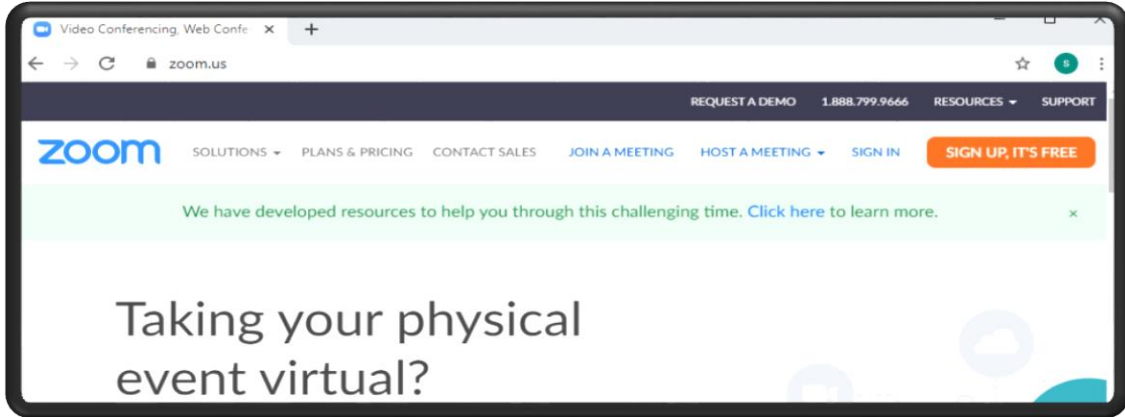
Video Conferencing, Web Confe ×
+
zoom.us
S
REQUEST A DEMO 1.888.799.9666 RESOURCES SUPPORT
zoom
SOLUTIONS PLANS & PRICING CONTACT SALES JOIN A MEETING HOST A MEETING SIGN IN SIGN UP, IT'S FREE

We have developed resources to help you through this challenging time. Click here to learn more.
×

Taking your physical event virtual?